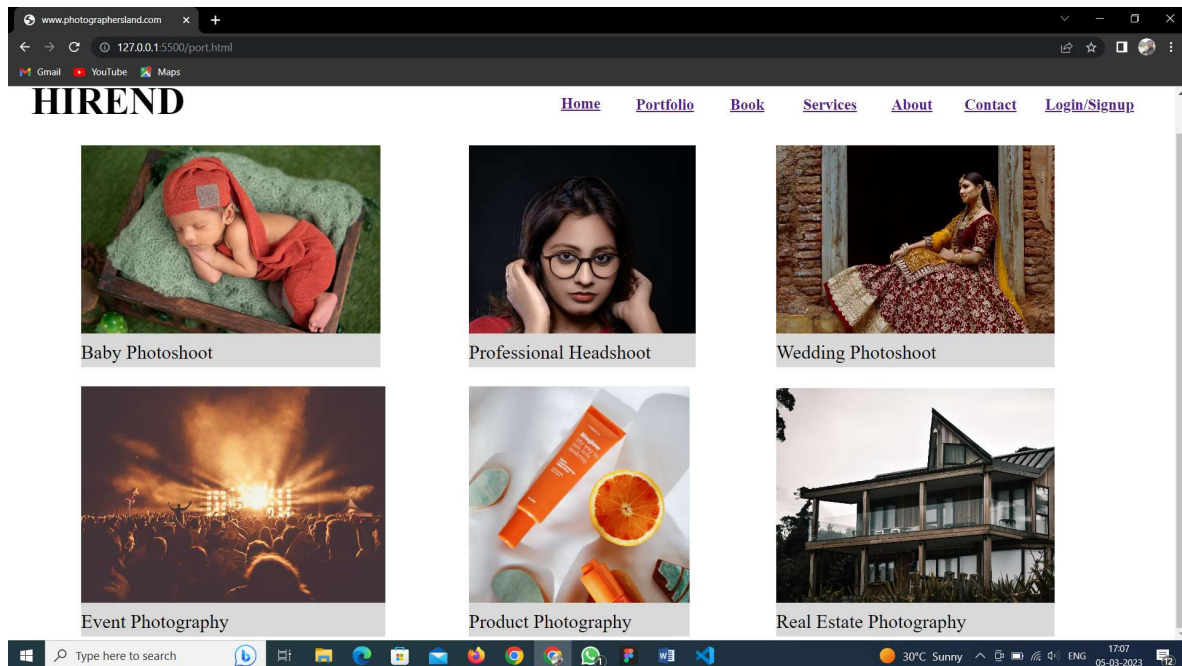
www.photographersland.com × +
127.0.0.1:5500/port.html
Gmail YouTube Maps

HIREND

Home Portfolio Book Services About Contact Login/Signup

Baby Photoshoot

Professional Headshoot

Wedding Photoshoot

Event Photography

Product Photography

Real Estate Photography

Type here to search

30°C Sunny ENG 17:07 05-03-2023 12